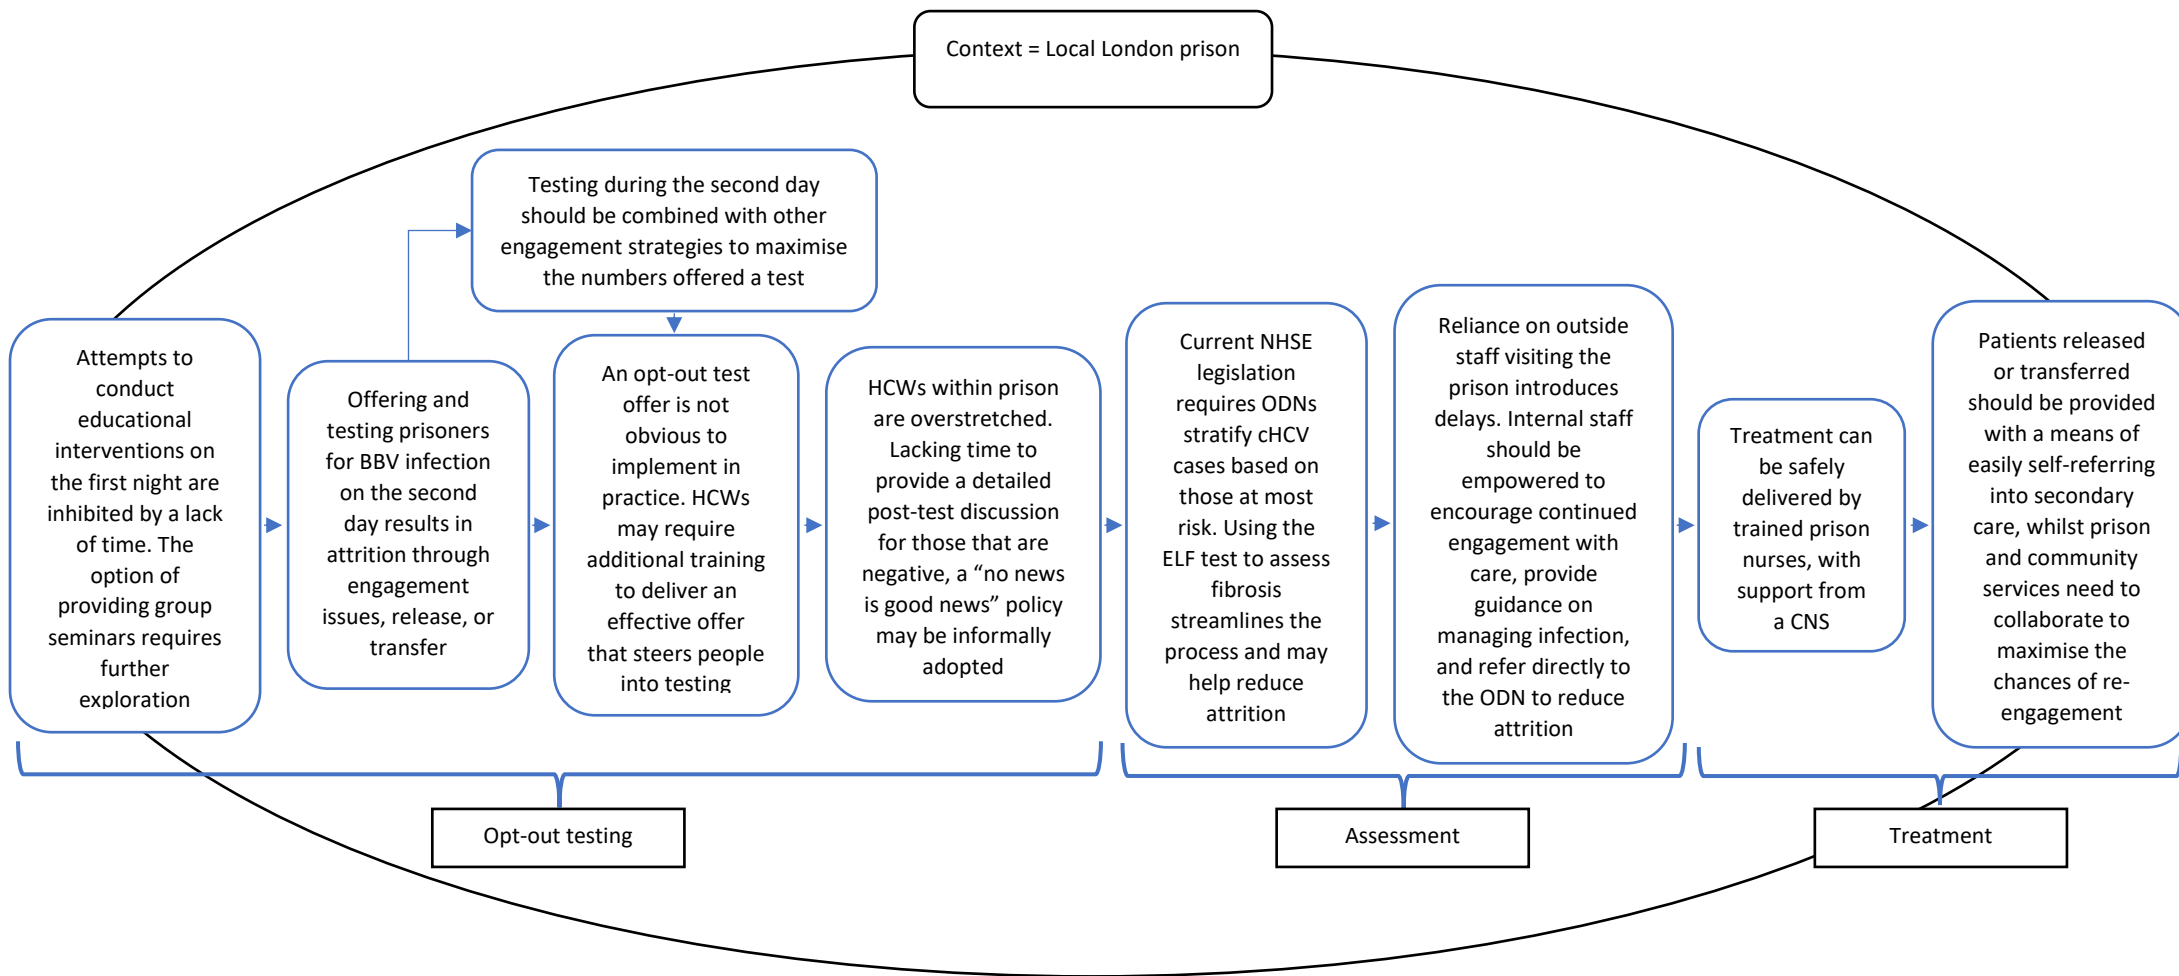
Context = Local London prison

Testing during the second day should be combined with other engagement strategies to maximise the numbers offered a test

Attempts to conduct educational interventions on the first night are inhibited by a lack of time. The option of providing group seminars requires further exploration

Offering and testing prisoners for BBV infection on the second day results in attrition through engagement issues, release, or transfer

An opt-out test offer is not obvious to implement in practice. HCWs may require additional training to deliver an effective offer that steers people into testing

HCWs within prison are overstretched. Lacking time to provide a detailed post-test discussion for those that are negative, a "no news is good news" policy may be informally adopted

Current NHSE legislation requires ODNs stratify cHCV cases based on those at most risk. Using the ELF test to assess fibrosis streamlines the process and may help reduce attrition

Reliance on outside staff visiting the prison introduces delays. Internal staff should be empowered to encourage continued engagement with care, provide guidance on managing infection, and refer directly to the ODN to reduce attrition

Treatment can be safely delivered by trained prison nurses, with support from a CNS

Patients released or transferred should be provided with a means of easily self-referring into secondary care, whilst prison and community services need to collaborate to maximise the chances of re-engagement

Opt-out testing

Assessment

Treatment